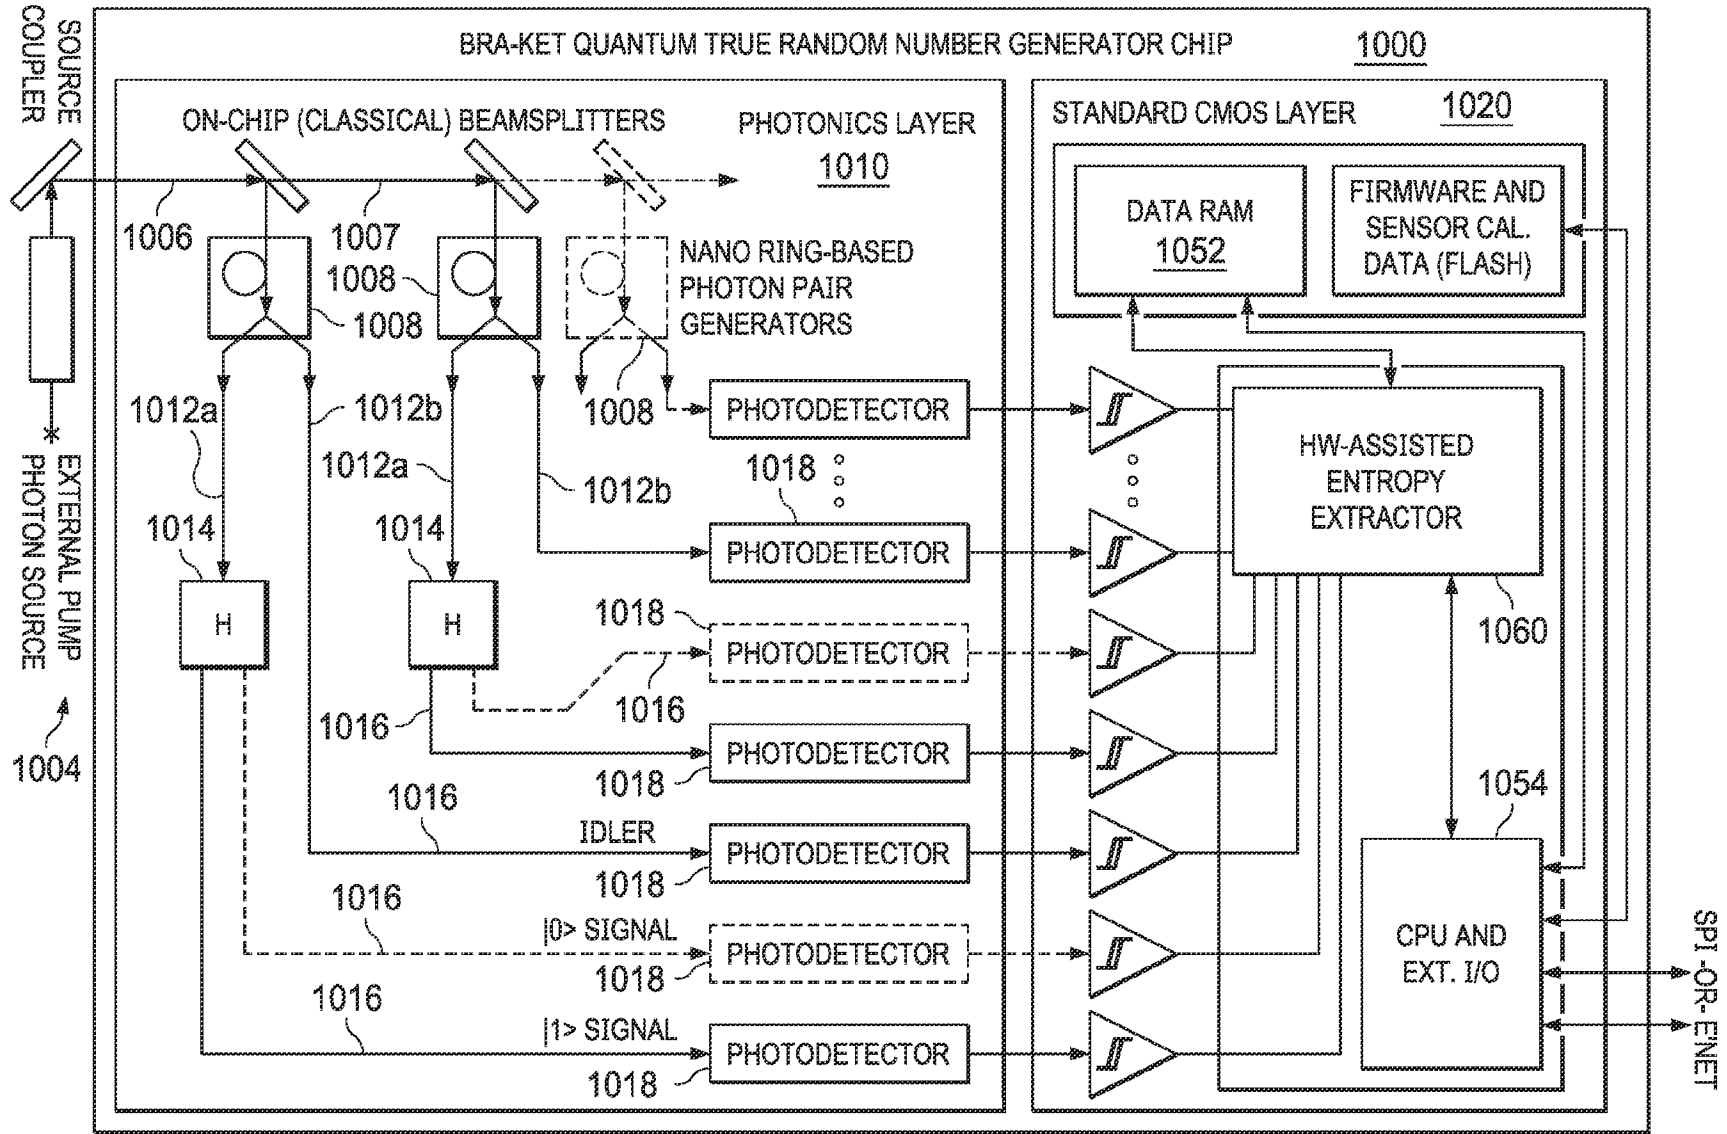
SOURCE COUPLER

BRA-KET QUANTUM TRUE RANDOM NUMBER GENERATOR CHIP 1000

ON-CHIP (CLASSICAL) BEAMSPLITTERS

PHOTONICS LAYER 1010

STANDARD CMOS LAYER 1020

DATA RAM 1052

FIRMWARE AND SENSOR CAL. DATA (FLASH)

1006

1007

1008

1008

NANO RING-BASED PHOTON PAIR GENERATORS

1008

1012a

1012b

1012a

1012b

PHOTODETECTOR

1018

PHOTODETECTOR

HW-ASSISTED ENTROPY EXTRACTOR

1014

1014

H

H

1018

PHOTODETECTOR

1060

1016

1016

PHOTODETECTOR

1018

1054

1016

IDLER

PHOTODETECTOR

1018

1016

|0> SIGNAL

PHOTODETECTOR

1018

CPU AND EXT. I/O

1016

|1> SIGNAL

PHOTODETECTOR

1018

EXTERNAL PUMP PHOTON SOURCE

1004

SPI -OR- ENET